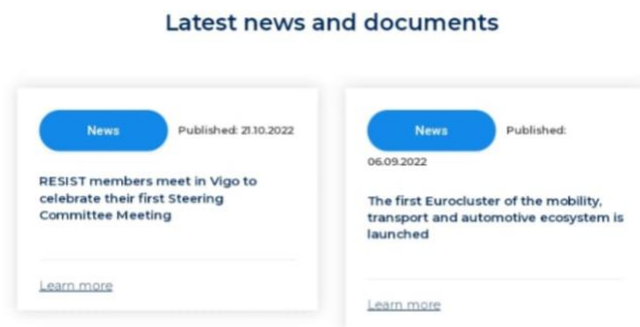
Latest news and documents

News Published: 21.10.2022

RESIST members meet in Vigo to celebrate their first Steering Committee Meeting

Learn more

News Published: 06.09.2022

The first Eurocluster of the mobility, transport and automotive ecosystem is launched

Learn more